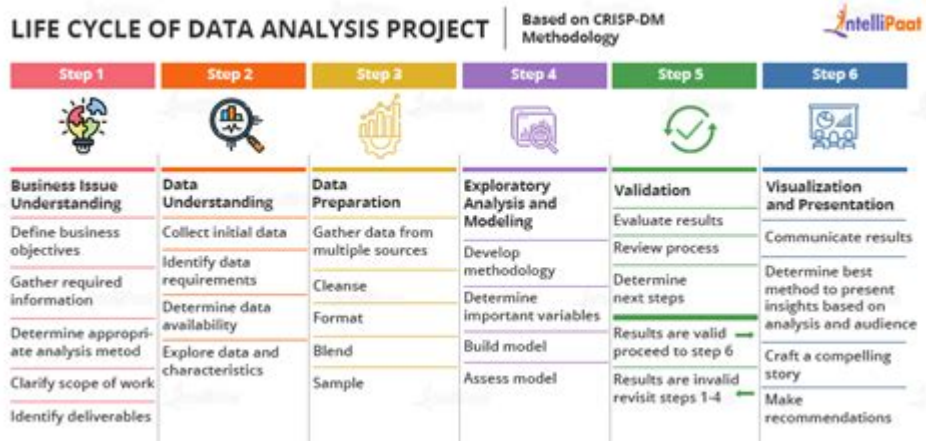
LIFE CYCLE OF DATA ANALYSIS PROJECT

Based on CRISP-DM Methodology

IntelliPaat

Step 1

Business Issue Understanding

Define business objectives

Gather required information

Determine appropriate analysis metod

Clarify scope of work

Identify deliverables

Step 2

Data Understanding

Collect initial data

Identify data requirements

Determine data availability

Explore data and characteristics

Step 3

Data Preparation

Gather data from multiple sources

Cleanse

Format

Blend

Sample

Step 4

Exploratory Analysis and Modeling

Develop methodology

Determine important variables

Build model

Assess model

Step 5

Validation

Evaluate results

Review process

Determine next steps

Results are valid proceed to step 6

Results are invalid revisit steps 1-4

Step 6

Visualization and Presentation

Communicate results

Determine best method to present insights based on analysis and audience

Craft a compelling story

Make recommendations